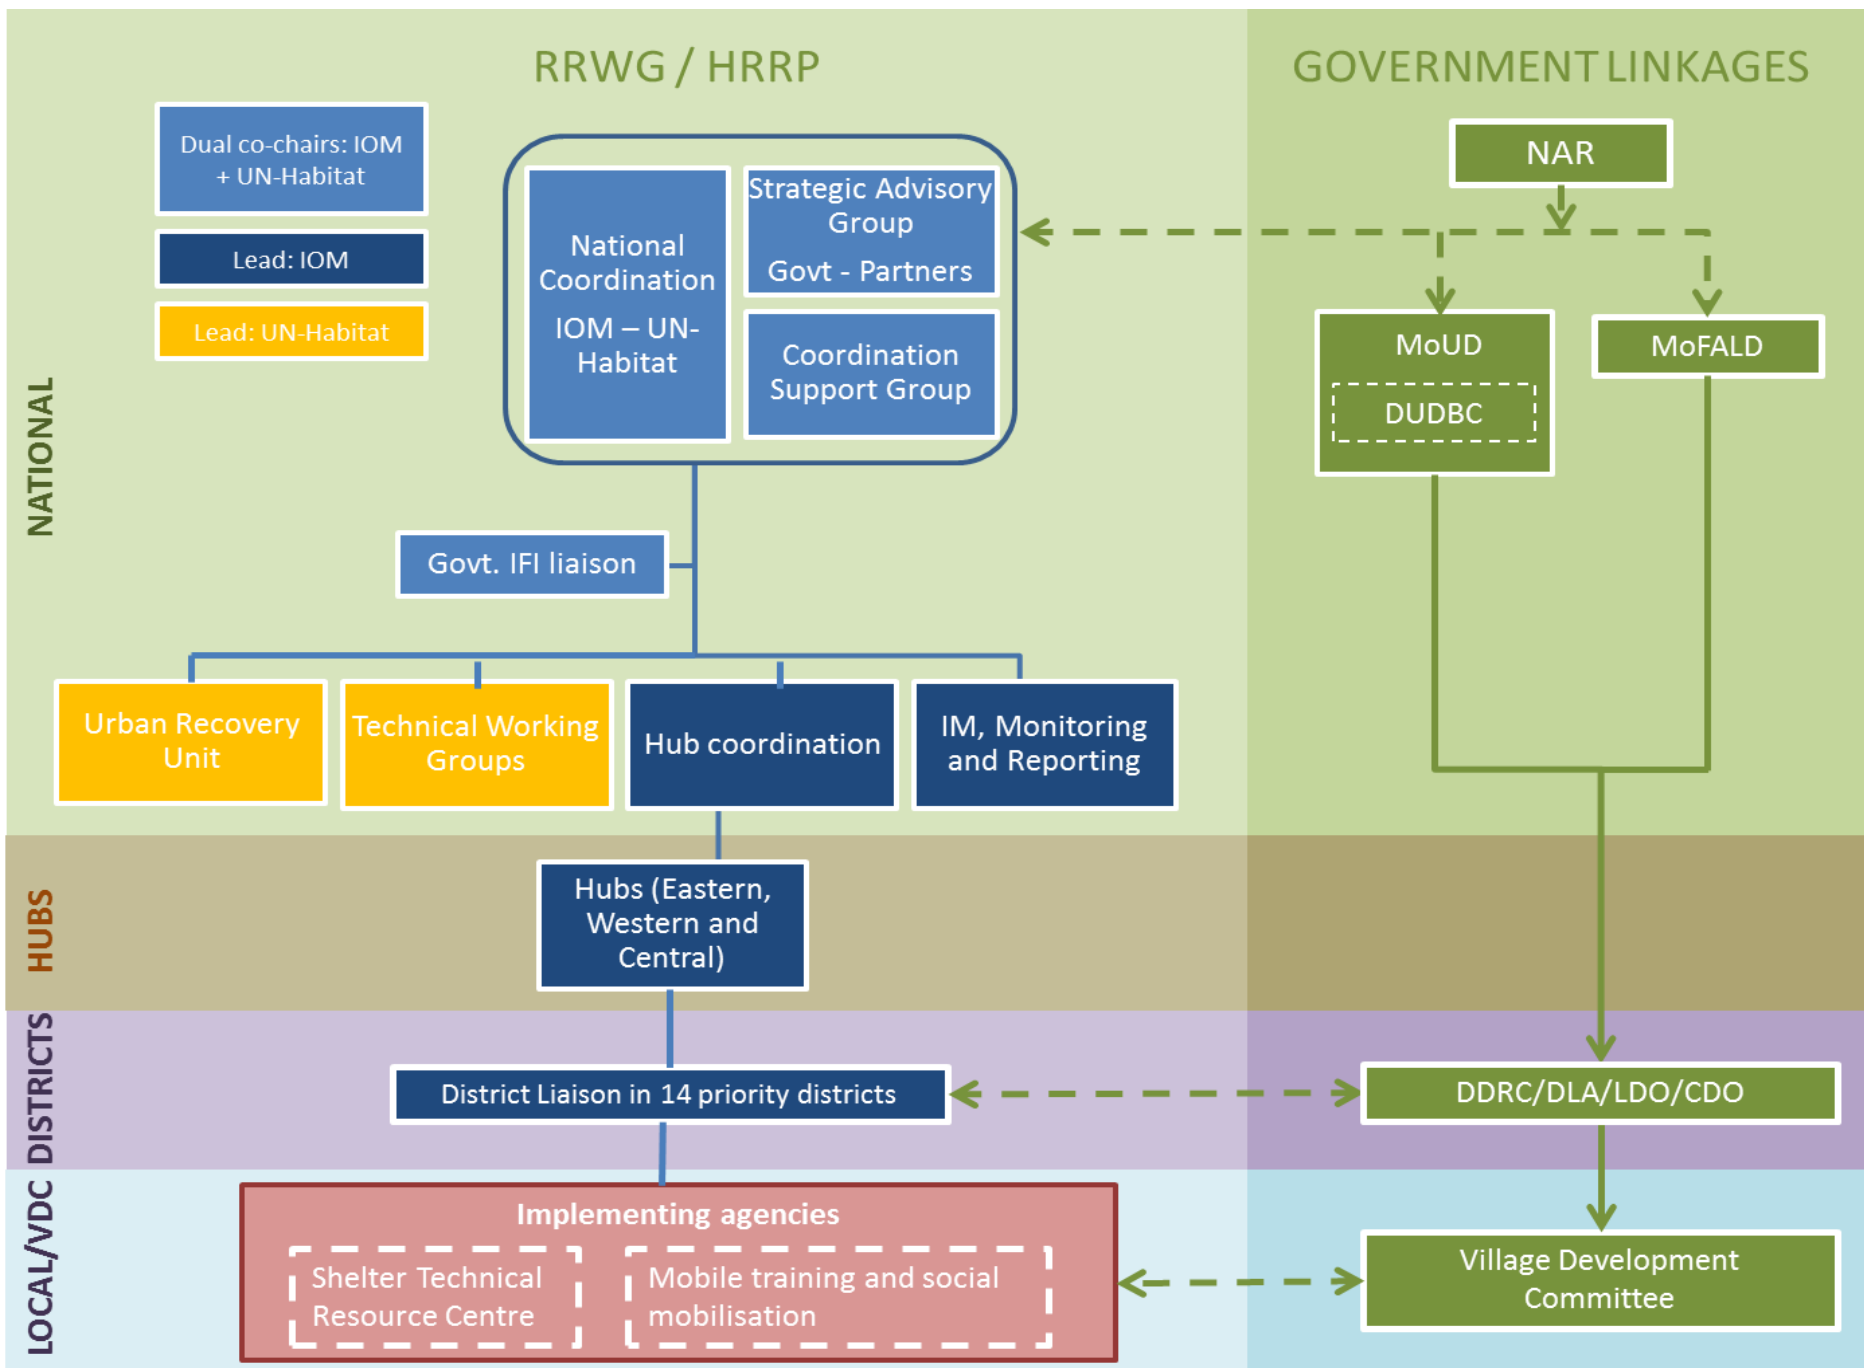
RRWG / HRRP

GOVERNMENT LINKAGES

Dual co-chairs: IOM + UN-Habitat

Lead: IOM

Lead: UN-Habitat

National Coordination

IOM – UN-Habitat

Strategic Advisory Group

Govt - Partners

Coordination Support Group

NAR

MoUD

DUDBC

MoFALD

NATIONAL

Govt. IFI liaison

Urban Recovery Unit

Technical Working Groups

Hub coordination

IM, Monitoring and Reporting

HUBS

Hubs (Eastern, Western and Central)

DISTRICTS

District Liaison in 14 priority districts

DDRC/DLA/LDO/CDO

LOCAL/VDC

Implementing agencies

Shelter Technical Resource Centre

Mobile training and social mobilisation

Village Development Committee